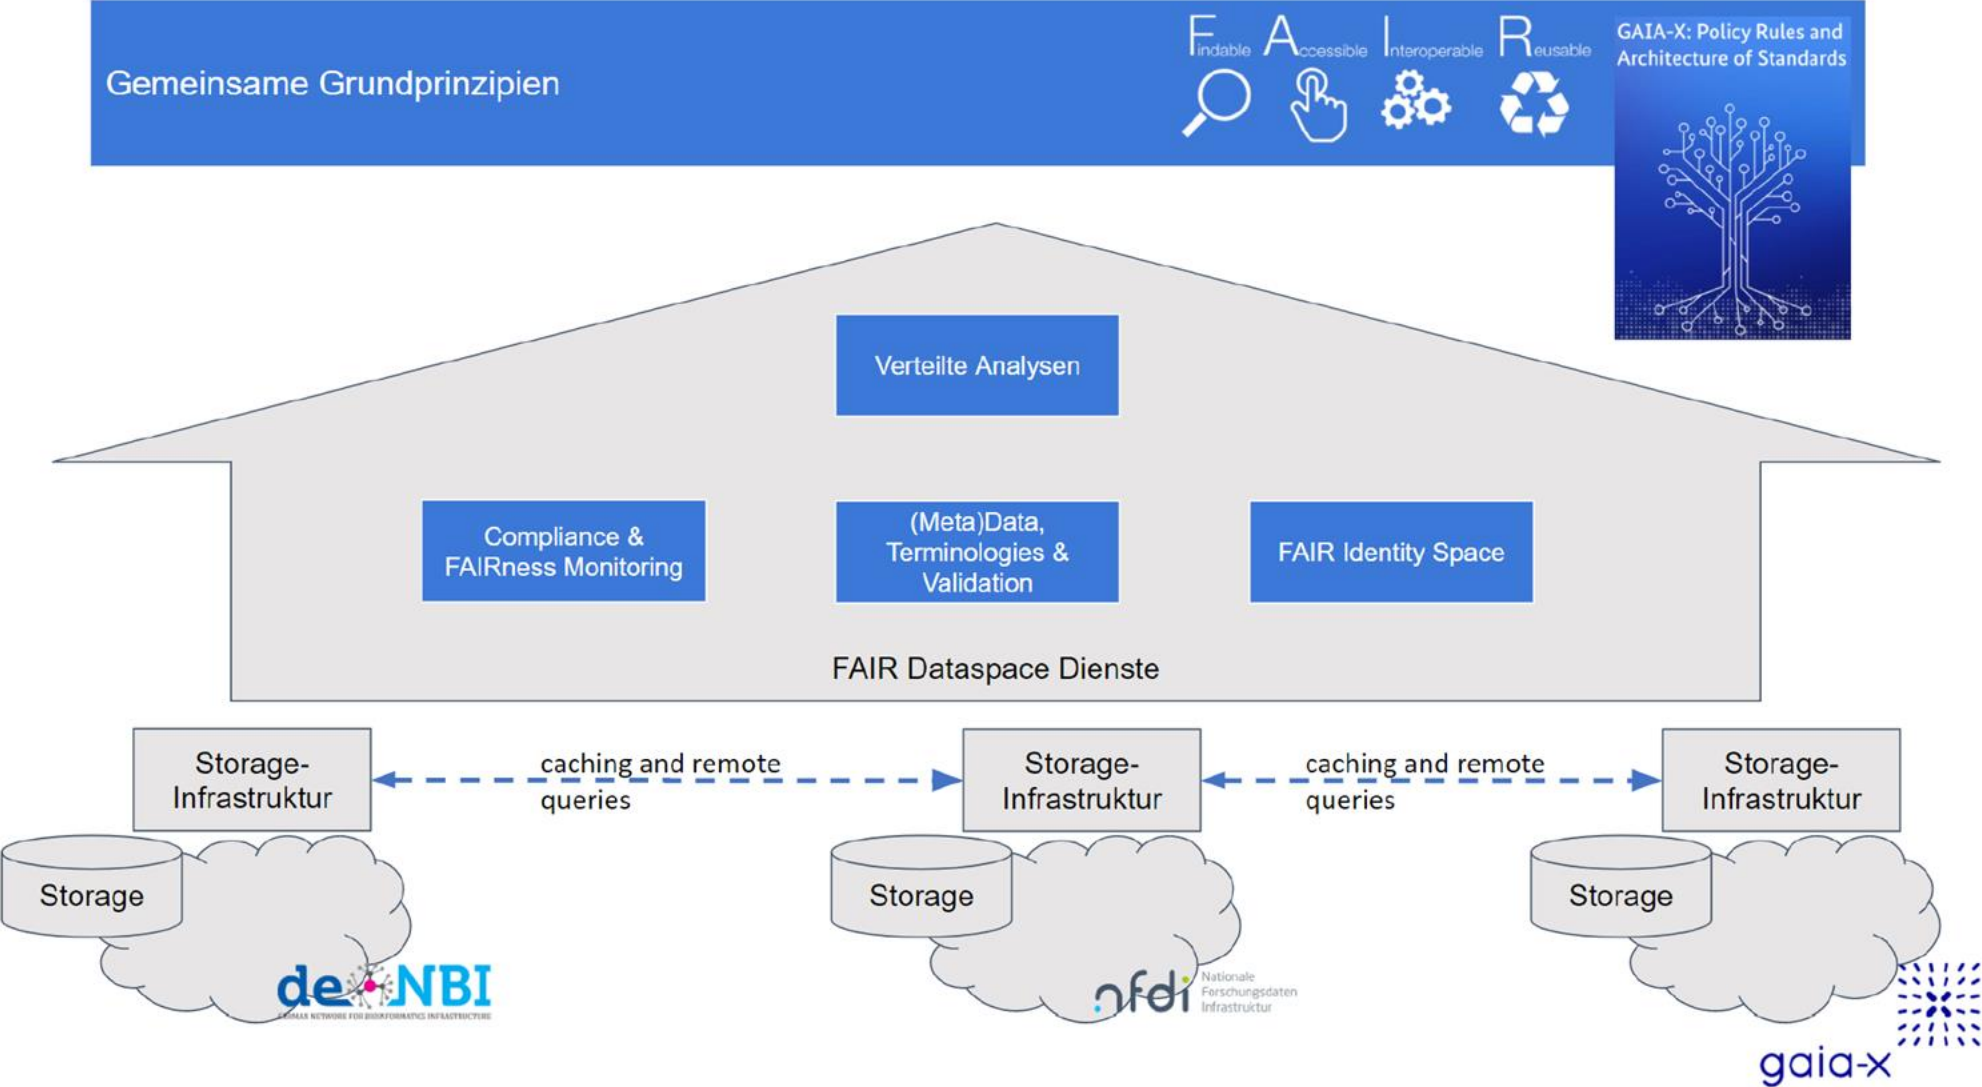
Gemeinsame Grundprinzipien

Findable Accessible Interoperable Reusable

GAIA-X: Policy Rules and Architecture of Standards

Verteilte Analysen

Compliance & FAIRness Monitoring

(Meta)Data, Terminologies & Validation

FAIR Identity Space

FAIR Dataspace Dienste

Storage-Infrastruktur

caching and remote queries

Storage-Infrastruktur

caching and remote queries

Storage-Infrastruktur

Storage

Storage

Storage

de.NBI
GERMAN NETWORK FOR BIOINFORMATICS INFRASTRUCTURE

nfdi Nationale Forschungsdaten Infrastruktur

gaia-x